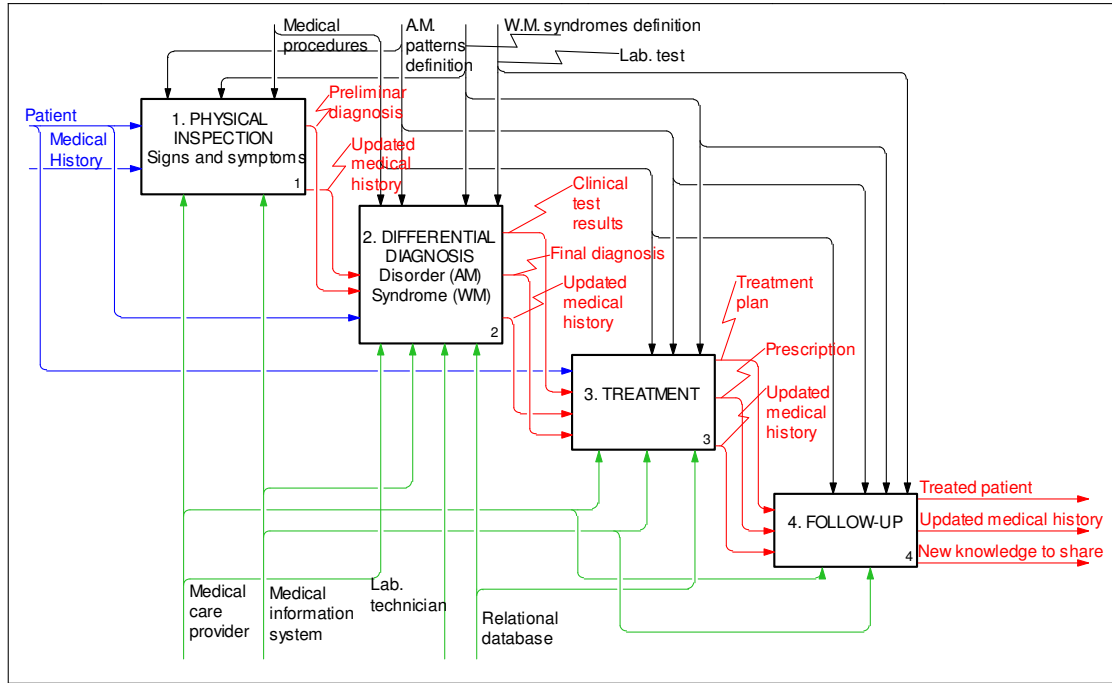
Medical procedures

A.M. patterns definition

W.M. syndromes definition

Lab. test

Patient

Medical History

1. PHYSICAL INSPECTION Signs and symptoms

1

Preliminar diagnosis

Updated medical history

2. DIFFERENTIAL DIAGNOSIS Disorder (AM) Syndrome (WM)

2

Clinical test results

Final diagnosis

Updated medical history

Treatment plan

Prescription

3. TREATMENT

3

Updated medical history

4. FOLLOW-UP

4

Treated patient

Updated medical history

New knowledge to share

Medical care provider

Medical information system

Lab. technician

Relational database